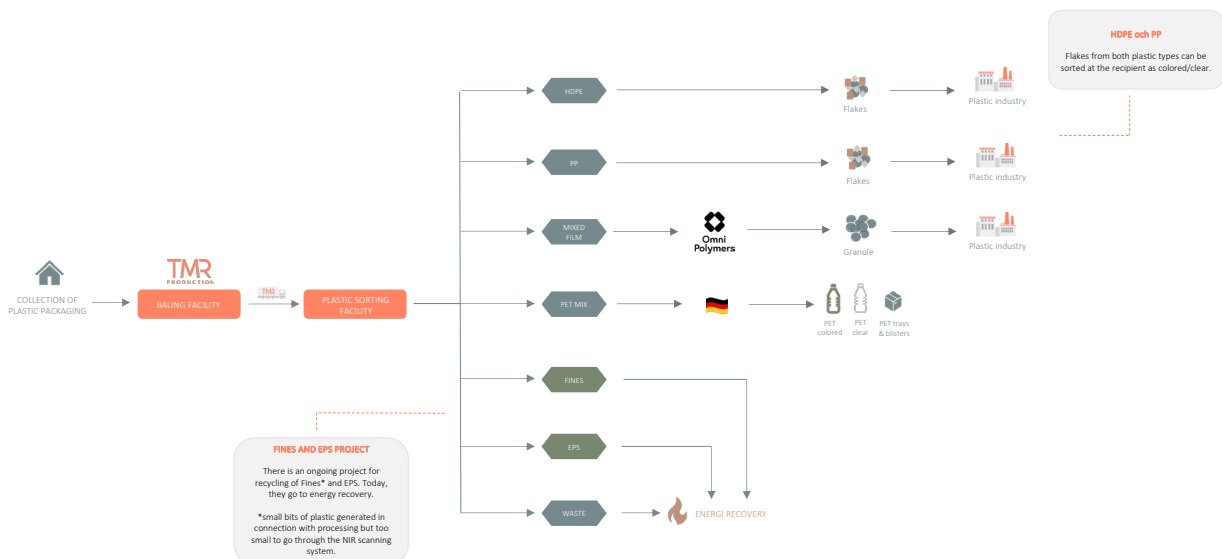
HDPE och PP

Flakes from both plastic types can be sorted at the recipient as colored/clear.

HDPE

Flakes

Plastic industry

PP

Flakes

Plastic industry

MIXED FILM

Omni Polymers

Granule

Plastic industry

COLLECTION OF PLASTIC PACKAGING

TMR PRODUCTION

BALING FACILITY

TMR

PLASTIC SORTING FACILITY

PET MIX

PET colored

PET clear

PET trays & blisters

FINES

FINES AND EPS PROJECT

There is an ongoing project for recycling of Fines* and EPS. Today, they go to energy recovery.

*small bits of plastic generated in connection with processing but too small to go through the NIR scanning system.

EPS

WASTE

ENERGI RECOVERY